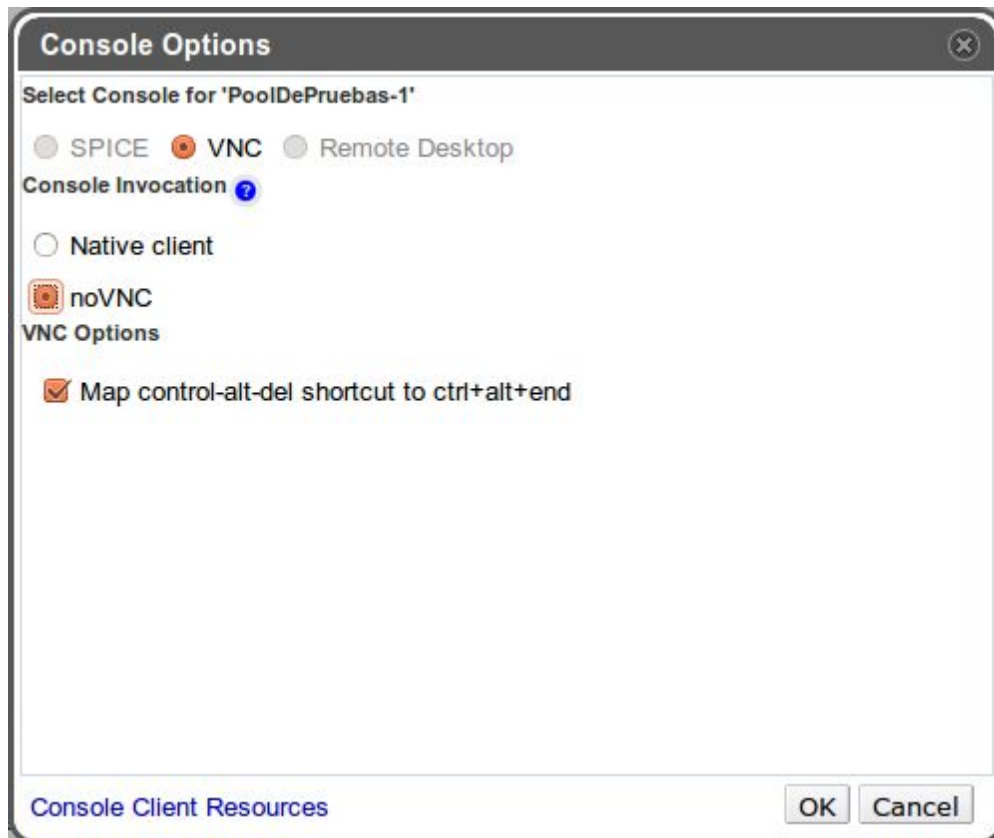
Console Options

Select Console for 'PoolDePruebas-1'

SPICE VNC Remote Desktop

Console Invocation ?

Native client

noVNC

VNC Options

Map control-alt-del shortcut to ctrl+alt+end

Console Client Resources

OK Cancel